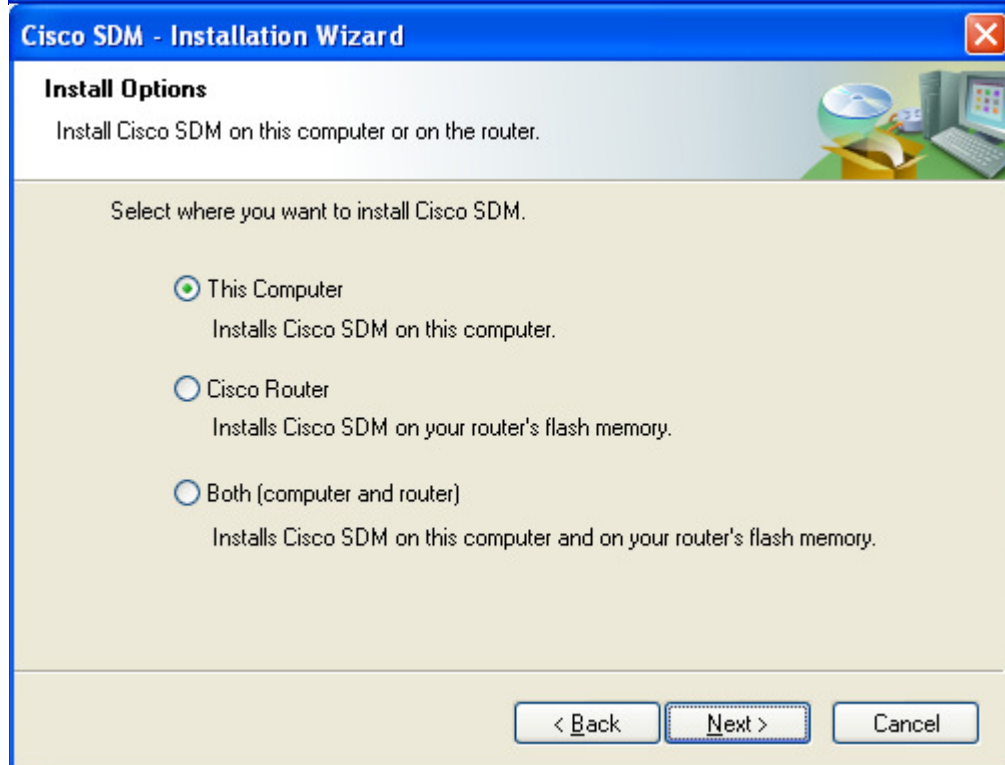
Cisco SDM - Installation Wizard

Install Options

Install Cisco SDM on this computer or on the router.

Select where you want to install Cisco SDM.

This Computer

Installs Cisco SDM on this computer.

Cisco Router

Installs Cisco SDM on your router's flash memory.

Both (computer and router)

Installs Cisco SDM on this computer and on your router's flash memory.

< Back

Next >

Cancel